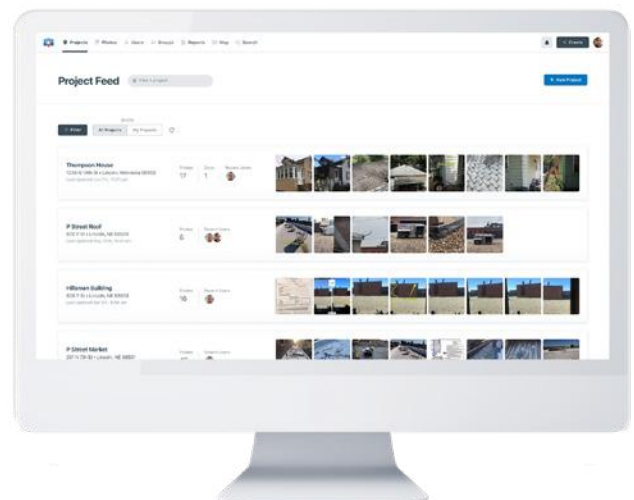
Projects Photos Users Groups Reports Map Search

Create

Project Feed

Find a project

+ New Project

Filter All Projects My Projects

Thompson House
1234 N 14th St • Lincoln, Nebraska 68508
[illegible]

Photos 17 Docs 1 Recent Users

P Street Roof
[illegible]
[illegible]

Photos 6 Recent Users

Hillsman Building
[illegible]
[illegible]

Photos 16 Recent Users

P Street Market
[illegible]

Photos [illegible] Recent Users